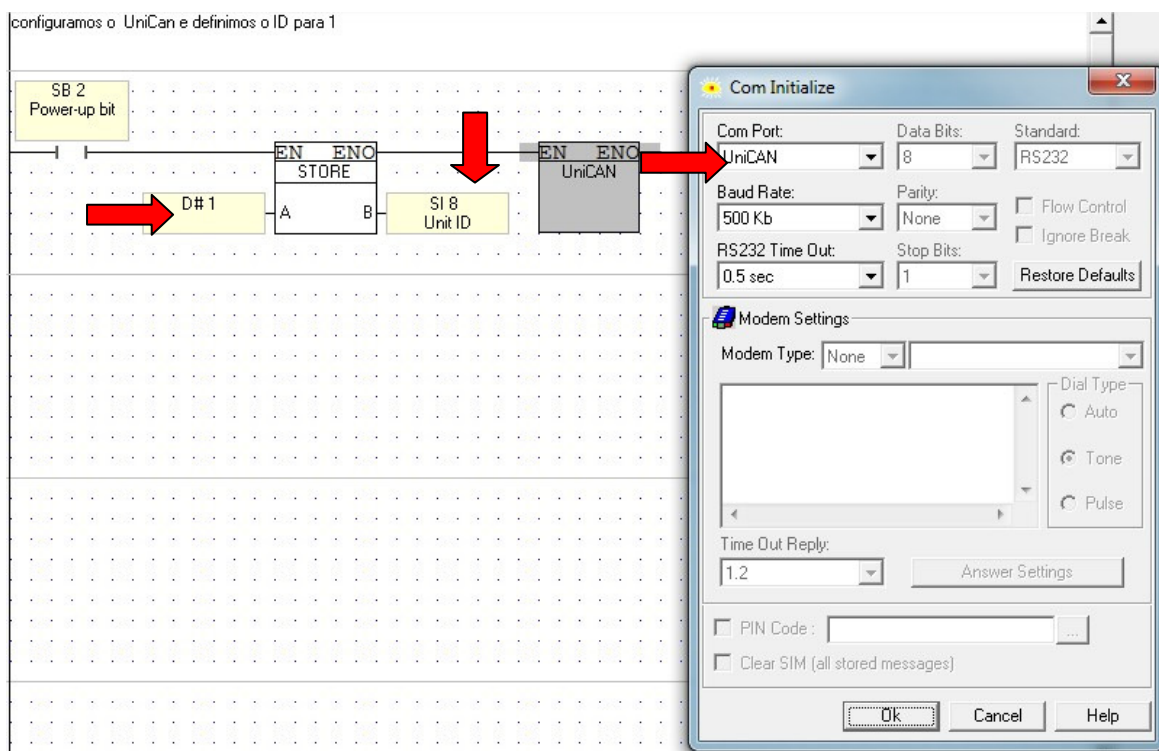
configuramos o UniCan e definimos o ID para 1

SB 2
Power-up bit

EN ENO
STORE

D# 1
A
B
SI 8
Unit ID

EN ENO
UniCAN

Com Initialize

Com Port:
UniCAN
Data Bits:
8
Standard:
RS232
Baud Rate:
500 Kb
Parity:
None
Flow Control
Ignore Break
RS232 Time Out:
0.5 sec
Stop Bits:
1
Restore Defaults

Modem Settings
Modem Type: None
Dial Type
Auto
Tone
Pulse
Time Out Reply:
1.2
Answer Settings
PIN Code :
...
Clear SIM (all stored messages)
Ok
Cancel
Help